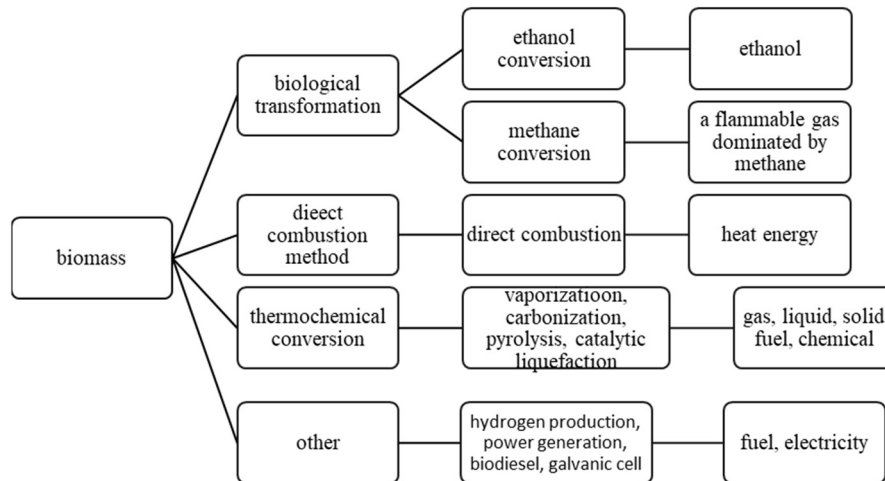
biomass

biological transformation

ethanol conversion

ethanol

methane conversion

a flammable gas dominated by methane

dieect combustion method

direct combustion

heat energy

thermochemical conversion

vaporizatioon, carbonization, pyrolysis, catalytic liquefaction

gas, liquid, solid fuel, chemical

other

hydrogen production, power generation, biodiesel, galvanic cell

fuel, electricity